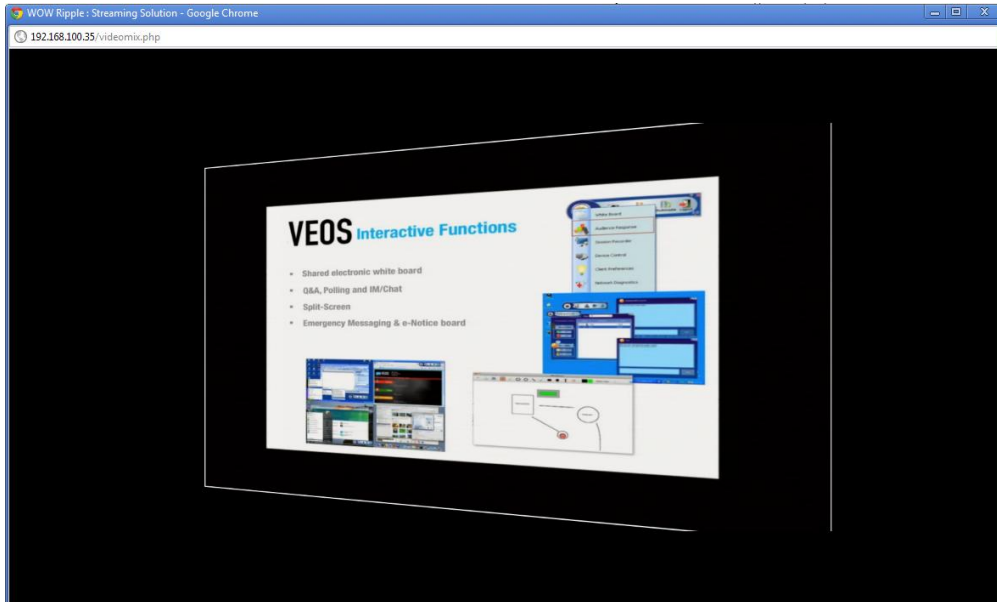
WOW Ripple : Streaming Solution - Google Chrome

192.168.100.35/videomix.php

VEOS Interactive Functions

- Shared electronic white board
- Q&A, Polling and IM/Chat
- Split-Screen
- Emergency Messaging & e-Notice board

White Board
Audience Response
Session Recorder
Device Control
Client Preferences
Network Diagnostics